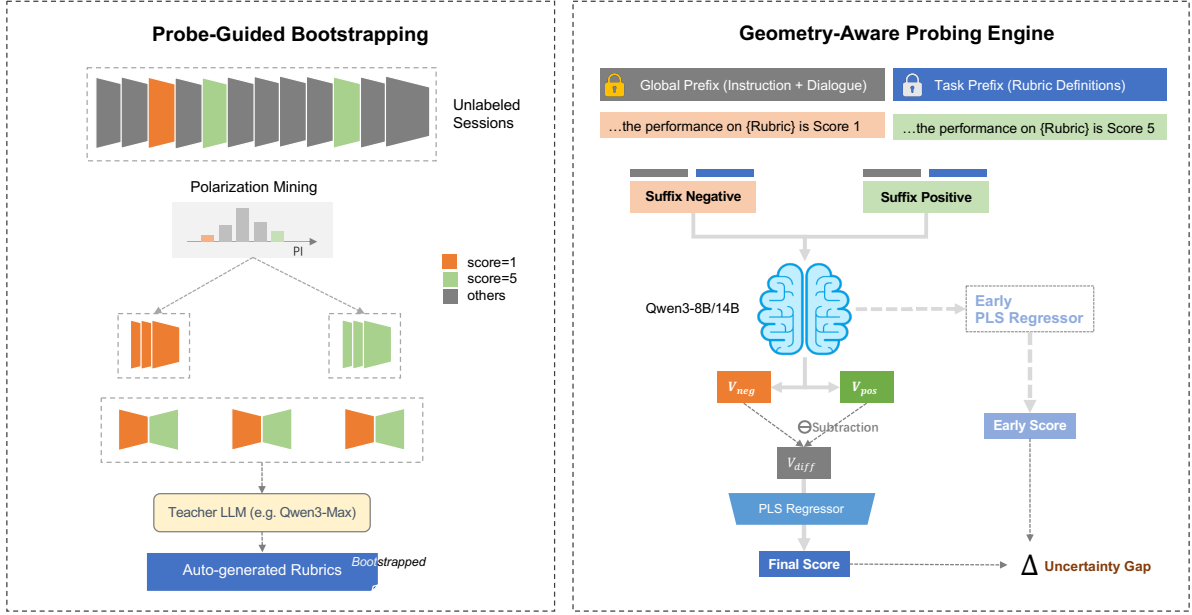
Probe-Guided Bootstrapping

Unlabeled Sessions

Polarization Mining

PI

score=1
score=5
others

Teacher LLM (e.g. Qwen3-Max)

Auto-generated Rubrics

Bootstrapped

Geometry-Aware Probing Engine

Global Prefix (Instruction + Dialogue)

Task Prefix (Rubric Definitions)

…the performance on {Rubric} is Score 1

…the performance on {Rubric} is Score 5

Suffix Negative

Suffix Positive

Qwen3-8B/14B

Early PLS Regressor

$V_{neg}$

$V_{pos}$

⊖Subtraction

Early Score

$V_{diff}$

PLS Regressor

Final Score

$\Delta$ Uncertainty Gap